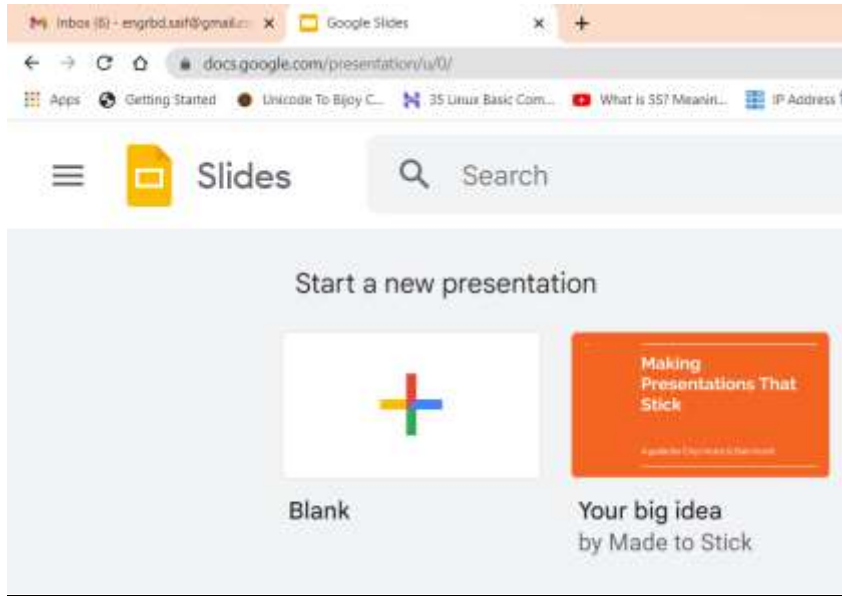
Inbox (6) - engrbd.saif@gmail.c... ×
Google Slides ×
+

docs.google.com/presentation/u/0/

Apps
Getting Started
Unicode To Bijoy C...
35 Linux Basic Com...
What is 557 Meanin...
IP Address

Slides

Search

Start a new presentation

Blank

Making Presentations That Stick

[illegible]

Your big idea
by Made to Stick